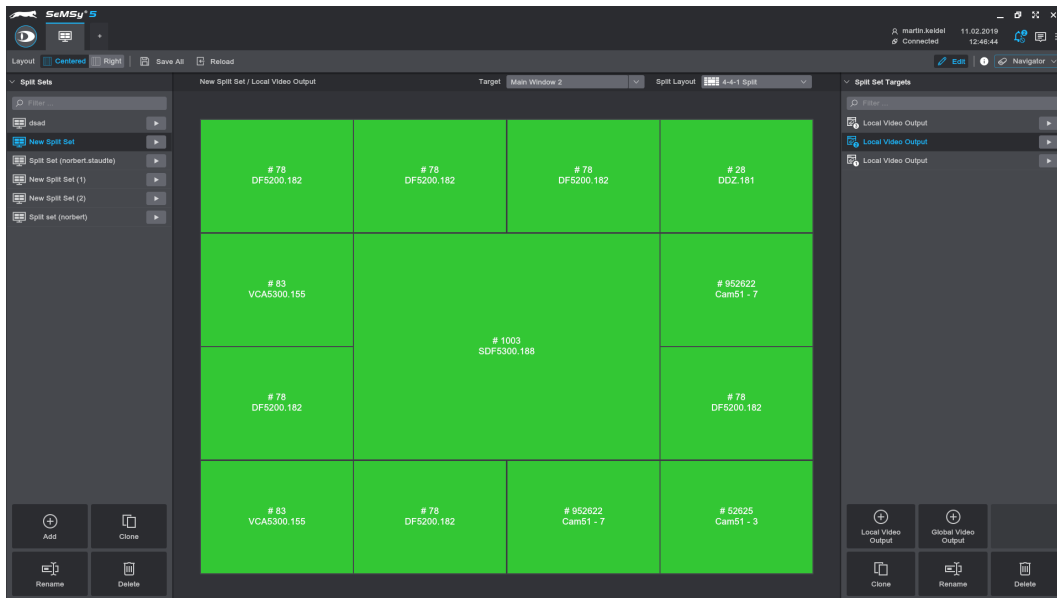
SeMSy® 5

martin.keidel
Connected
11.02.2019
12:46:44

Layout Centered Right | Save All Reload

Edit | Navigator

Split Sets

Filter ...

dsad
New Split Set
Split Set (norbert.staudte)
New Split Set (1)
New Split Set (2)
Split set (norbert)

New Split Set / Local Video Output

Target Main Window 2

Split Layout 4-4-1 Split

| # 78 DF5200.182 | # 78 DF5200.182 | # 78 DF5200.182 | # 28 DDZ.181 |
|---|---|---|---|
| # 83 VCA5300.155 | # 1003 SDF5300.188 | | # 952622 Cam51 - 7 |
| # 78 DF5200.182 | | | # 78 DF5200.182 |
| # 83 VCA5300.155 | # 78 DF5200.182 | # 952622 Cam51 - 7 | # 52625 Cam51 - 3 |

Split Set Targets

Filter ...

Local Video Output
Local Video Output
Local Video Output

Add
Clone
Rename
Delete

Local Video Output
Global Video Output
Clone
Rename
Delete